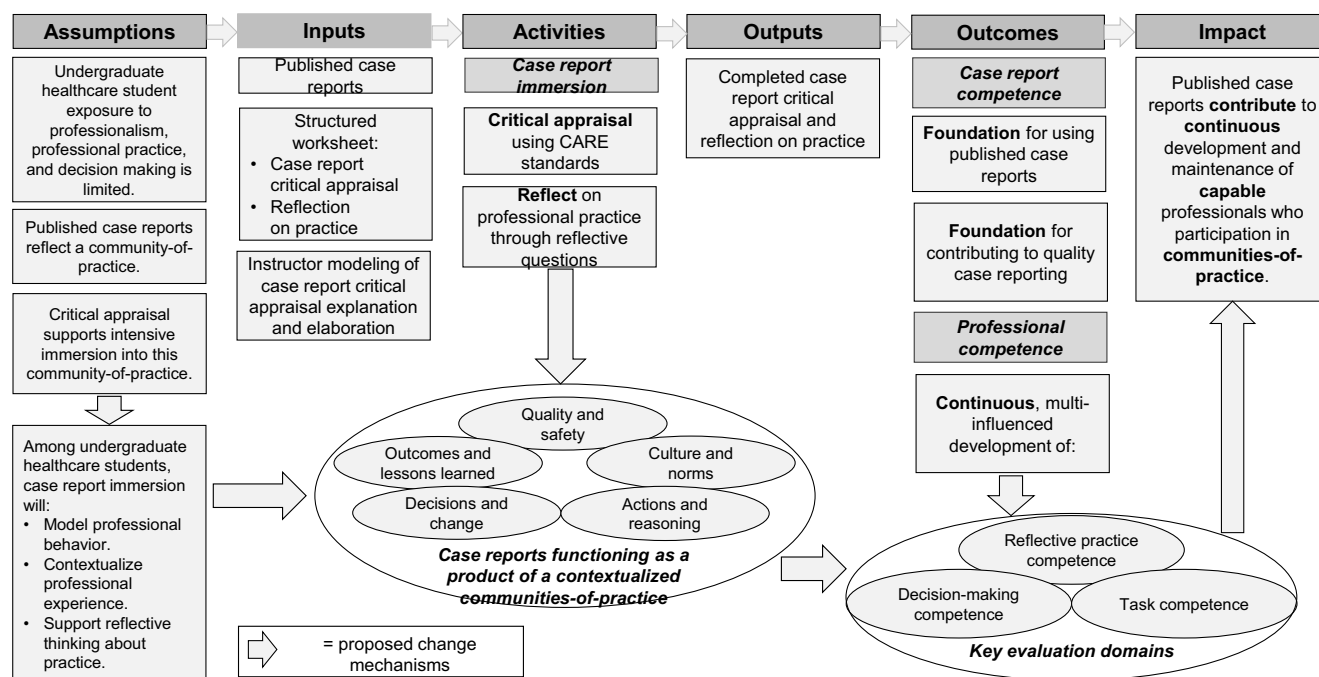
Assumptions

Inputs

Activities

Outputs

Outcomes

Impact

Undergraduate healthcare student exposure to professionalism, professional practice, and decision making is limited.

Published case reports reflect a community-of-practice.

Critical appraisal supports intensive immersion into this community-of-practice.

Among undergraduate healthcare students, case report immersion will:
• Model professional behavior.
• Contextualize professional experience.
• Support reflective thinking about practice.

Published case reports

Structured worksheet:
• Case report critical appraisal
• Reflection on practice

Instructor modeling of case report critical appraisal explanation and elaboration

Case report immersion

Critical appraisal using CARE standards

Reflect on professional practice through reflective questions

Completed case report critical appraisal and reflection on practice

Case report competence

Foundation for using published case reports

Foundation for contributing to quality case reporting

Professional competence

Continuous, multi-influenced development of:

Published case reports contribute to continuous development and maintenance of capable professionals who participation in communities-of-practice.

Quality and safety

Outcomes and lessons learned

Culture and norms

Decisions and change

Actions and reasoning

Case reports functioning as a product of a contextualized communities-of-practice

Reflective practice competence

Decision-making competence

Task competence

Key evaluation domains

= proposed change mechanisms